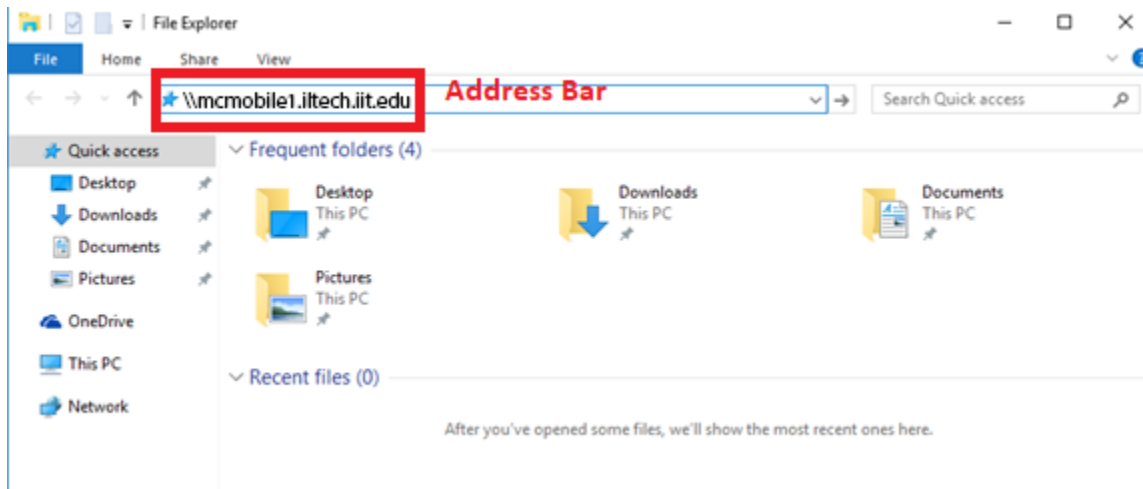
File Explorer

File Home Share View

\\mcmobile1.iltech.iit.edu Address Bar

Search Quick access

Quick access
Desktop
Downloads
Documents
Pictures
OneDrive
This PC
Network

Frequent folders (4)

Desktop
This PC

Downloads
This PC

Documents
This PC

Pictures
This PC

Recent files (0)

After you've opened some files, we'll show the most recent ones here.